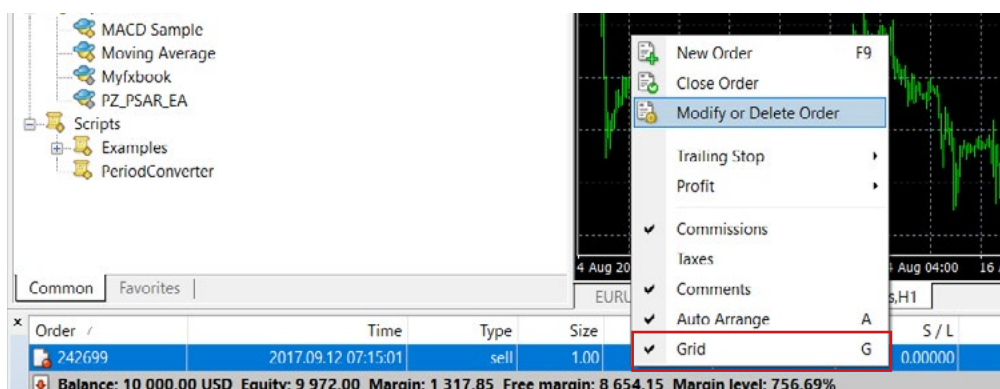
MACD Sample
Moving Average
Myfxbook
PZ_PSAR_EA
Scripts
Examples
PeriodConverter

Common | Favorites

New Order F9
Close Order
Modify or Delete Order
Trailing Stop
Profit
Commissions
Taxes
Comments
Auto Arrange A
Grid G

4 Aug 20
4 Aug 04:00
16 A
EURU
s,H1

Order | Time | Type | Size | S / L
242699 | 2017.09.12 07:15:01 | sell | 1.00 | 0.00000

Balance: 10 000.00 USD Equity: 9 972.00 Margin: 1 317.85 Free margin: 8 654.15 Margin level: 756.69%